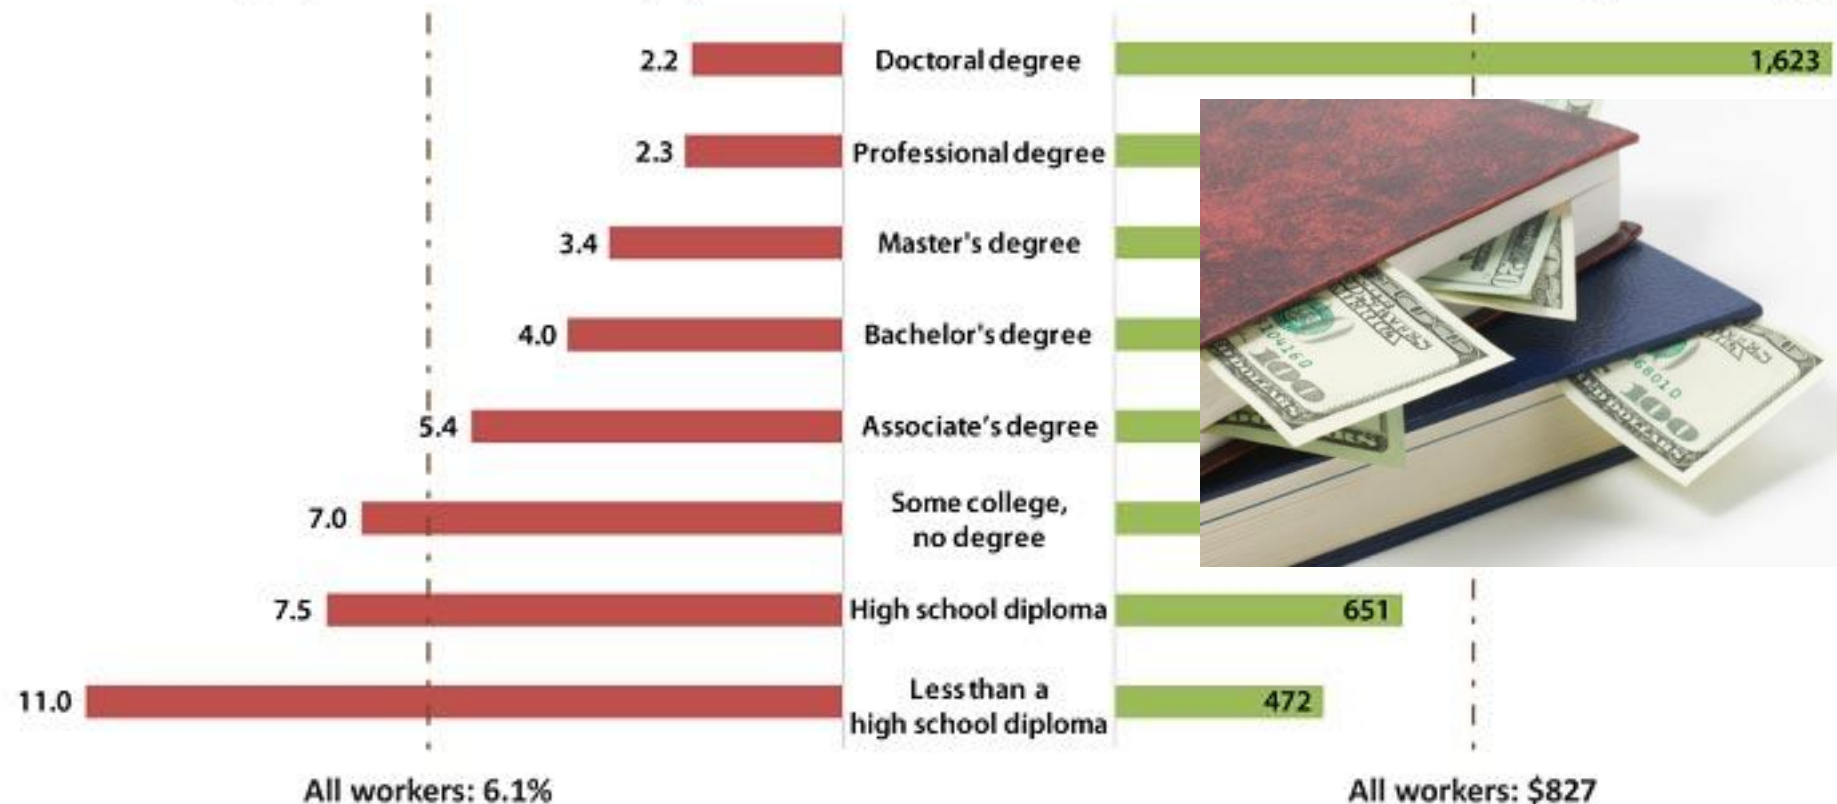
2.2 Doctoral degree 1,623

2.3 Professional degree

3.4 Master's degree

4.0 Bachelor's degree

5.4 Associate's degree

7.0 Some college, no degree

7.5 High school diploma 651

11.0 Less than a high school diploma 472

All workers: 6.1%

All workers: $827